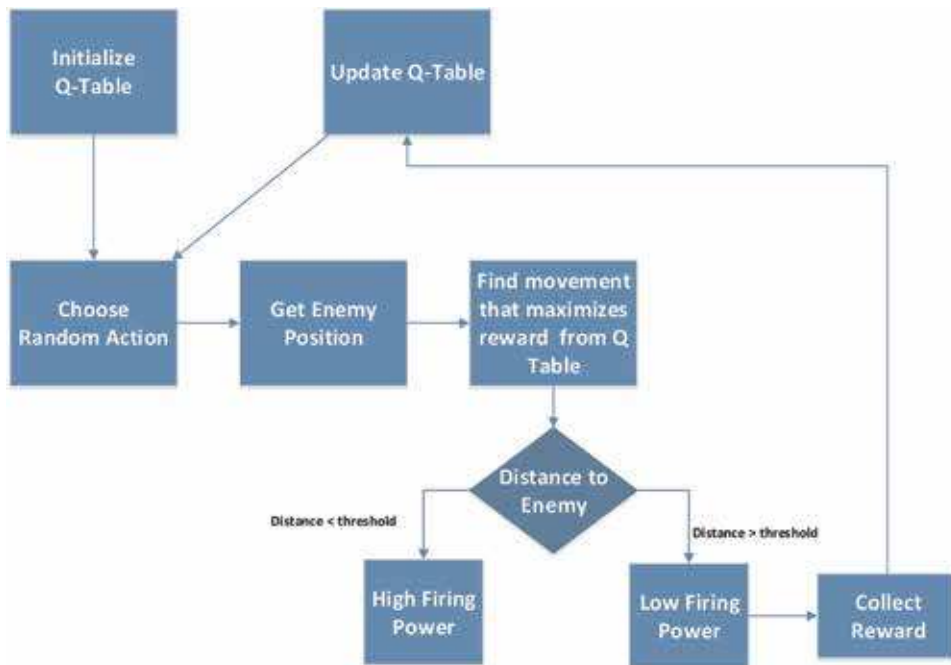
Initialize Q-Table

Update Q-Table

Choose Random Action

Get Enemy Position

Find movement that maximizes reward from Q Table

Distance to Enemy

Distance < threshold

Distance > threshold

High Firing Power

Low Firing Power

Collect Reward